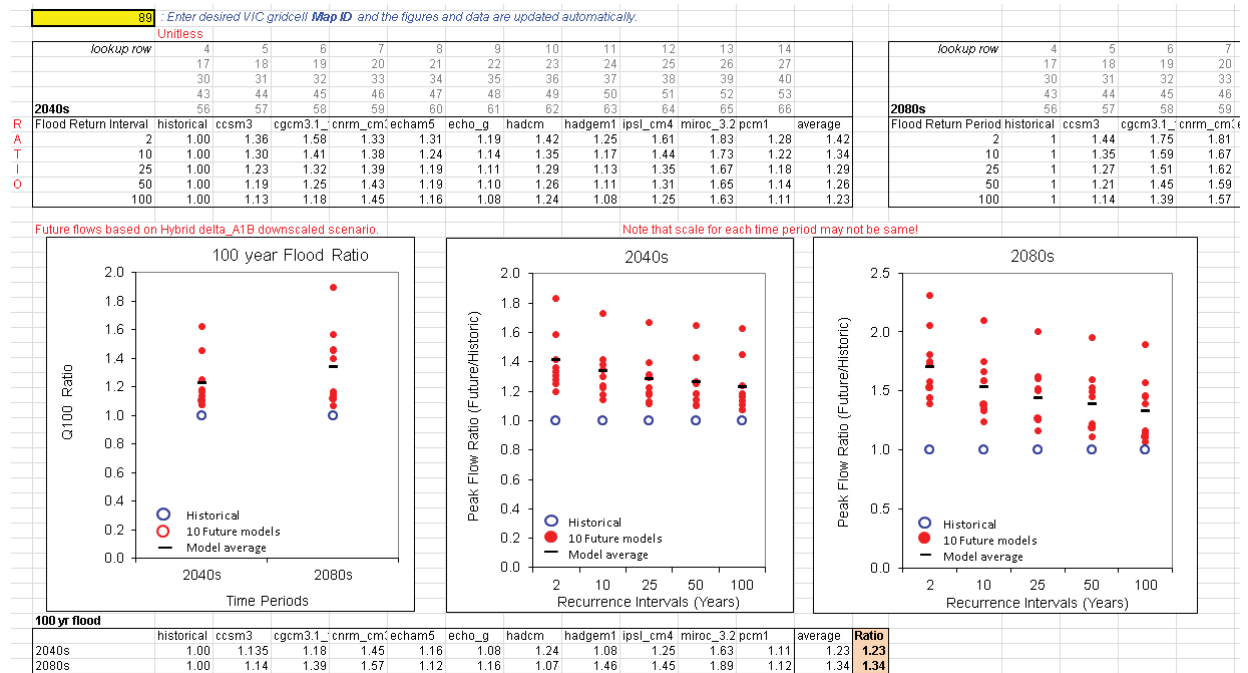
89 : Enter desired VIC gridcell **Map ID** and the figures and data are updated automatically.

Unitless

| lookup row | 4 | 5 | 6 | 7 | 8 | 9 | 10 | 11 | 12 | 13 | 14 | |
|---|---|---|---|---|---|---|---|---|---|---|---|---|
| | 17 | 18 | 19 | 20 | 21 | 22 | 23 | 24 | 25 | 26 | 27 | |
| | 30 | 31 | 32 | 33 | 34 | 35 | 36 | 37 | 38 | 39 | 40 | |
| | 43 | 44 | 45 | 46 | 47 | 48 | 49 | 50 | 51 | 52 | 53 | |
| **2040s** | 56 | 57 | 58 | 59 | 60 | 61 | 62 | 63 | 64 | 65 | 66 | |
| Flood Return Interval | historical | ccsm3 | cgcm3.1_ | cnrm_cm3 | echam5 | echo_g | hadcm | hadgem1 | ipsl_cm4 | miroc_3.2 | pcm1 | average |
| 2 | 1.00 | 1.36 | 1.58 | 1.33 | 1.31 | 1.19 | 1.42 | 1.25 | 1.61 | 1.83 | 1.28 | 1.42 |
| 10 | 1.00 | 1.30 | 1.41 | 1.38 | 1.24 | 1.14 | 1.35 | 1.17 | 1.44 | 1.73 | 1.22 | 1.34 |
| 25 | 1.00 | 1.23 | 1.32 | 1.39 | 1.19 | 1.11 | 1.29 | 1.13 | 1.35 | 1.67 | 1.18 | 1.29 |
| 50 | 1.00 | 1.19 | 1.25 | 1.43 | 1.19 | 1.10 | 1.26 | 1.11 | 1.31 | 1.65 | 1.14 | 1.26 |
| 100 | 1.00 | 1.13 | 1.18 | 1.45 | 1.16 | 1.08 | 1.24 | 1.08 | 1.25 | 1.63 | 1.11 | 1.23 |

R A T I O

| lookup row | 4 | 5 | 6 | 7 |
|---|---|---|---|---|
| | 17 | 18 | 19 | 20 |
| | 30 | 31 | 32 | 33 |
| | 43 | 44 | 45 | 46 |
| **2080s** | 56 | 57 | 58 | 59 |
| Flood Return Period | historical | ccsm3 | cgcm3.1_ | cnrm_cm3 |
| 2 | 1 | 1.44 | 1.75 | 1.81 |
| 10 | 1 | 1.35 | 1.59 | 1.67 |
| 25 | 1 | 1.27 | 1.51 | 1.62 |
| 50 | 1 | 1.21 | 1.45 | 1.59 |
| 100 | 1 | 1.14 | 1.39 | 1.57 |

Future flows based on Hybrid delta_A1B downscaled scenario.

Note that scale for each time period may not be same!

100 year Flood Ratio
Q100 Ratio
2.0 1.8 1.6 1.4 1.2 1.0 0.8 0.6 0.4 0.2 0.0
Historical
10 Future models
Model average
2040s 2080s
Time Periods

2040s
Peak Flow Ratio (Future/Historic)
2.0 1.8 1.6 1.4 1.2 1.0 0.8 0.6 0.4 0.2 0.0
Historical
10 Future models
Model average
2 10 25 50 100
Recurrence Intervals (Years)

2080s
Peak Flow Ratio (Future/Historic)
2.5 2.0 1.5 1.0 0.5 0.0
Historical
10 Future models
Model average
2 10 25 50 100
Recurrence Intervals (Years)

**100 yr flood**

| | historical | ccsm3 | cgcm3.1_ | cnrm_cm3 | echam5 | echo_g | hadcm | hadgem1 | ipsl_cm4 | miroc_3.2 | pcm1 | average | Ratio |
|---|---|---|---|---|---|---|---|---|---|---|---|---|---|
| 2040s | 1.00 | 1.135 | 1.18 | 1.45 | 1.16 | 1.08 | 1.24 | 1.08 | 1.25 | 1.63 | 1.11 | 1.23 | **1.23** |
| 2080s | 1.00 | 1.14 | 1.39 | 1.57 | 1.12 | 1.16 | 1.07 | 1.46 | 1.45 | 1.89 | 1.12 | 1.34 | **1.34** |